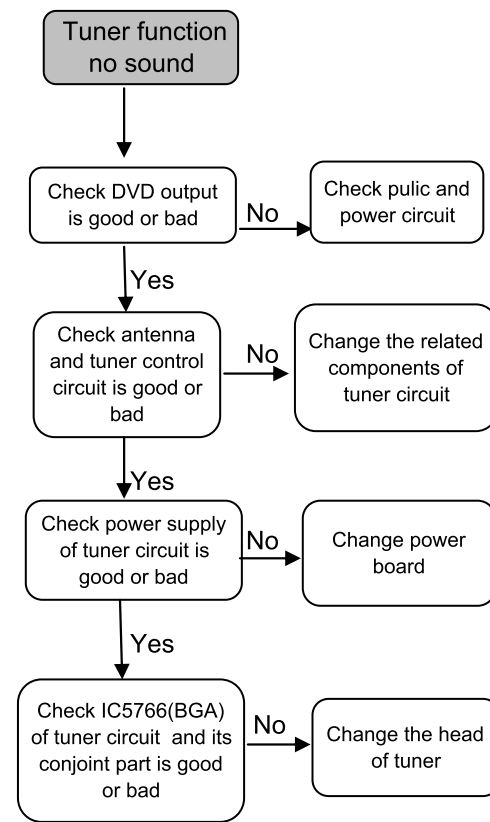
Tuner function no sound

Check DVD output is good or bad

No

Check pulic and power circuit

Yes

Check antenna and tuner control circuit is good or bad

No

Change the related components of tuner circuit

Yes

Check power supply of tuner circuit is good or bad

No

Change power board

Yes

Check IC5766(BGA) of tuner circuit and its conjoint part is good or bad

No

Change the head of tuner